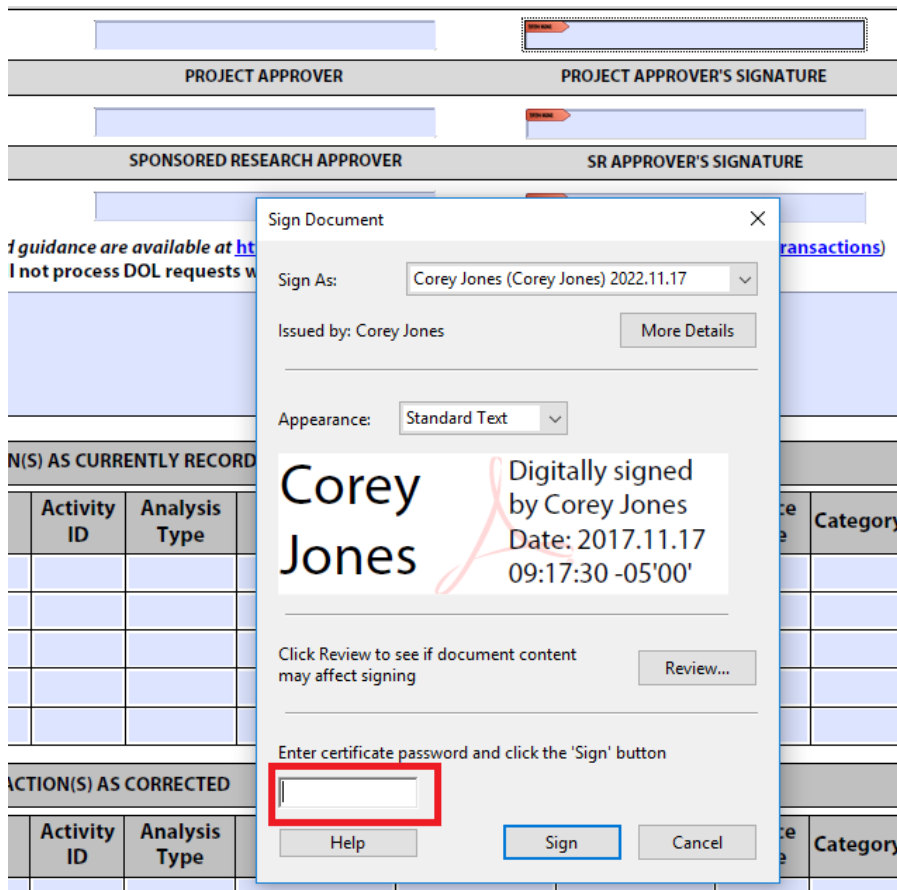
PROJECT APPROVER

PROJECT APPROVER'S SIGNATURE

SPONSORED RESEARCH APPROVER

SR APPROVER'S SIGNATURE

d guidance are available at ht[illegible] ransactions)
l not process DOL requests w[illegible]

N(S) AS CURRENTLY RECORD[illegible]

| Activity ID | Analysis Type | | ce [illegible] | Category |
|---|---|---|---|---|
| | | | | |
| | | | | |
| | | | | |
| | | | | |
| | | | | |

ACTION(S) AS CORRECTED

| Activity ID | Analysis Type | | ce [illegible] | Category |
|---|---|---|---|---|

Sign Document

Sign As: Corey Jones (Corey Jones) 2022.11.17

Issued by: Corey Jones

More Details

Appearance: Standard Text

Corey Jones

Digitally signed by Corey Jones
Date: 2017.11.17 09:17:30 -05'00'

Click Review to see if document content may affect signing

Review...

Enter certificate password and click the 'Sign' button

Help

Sign

Cancel